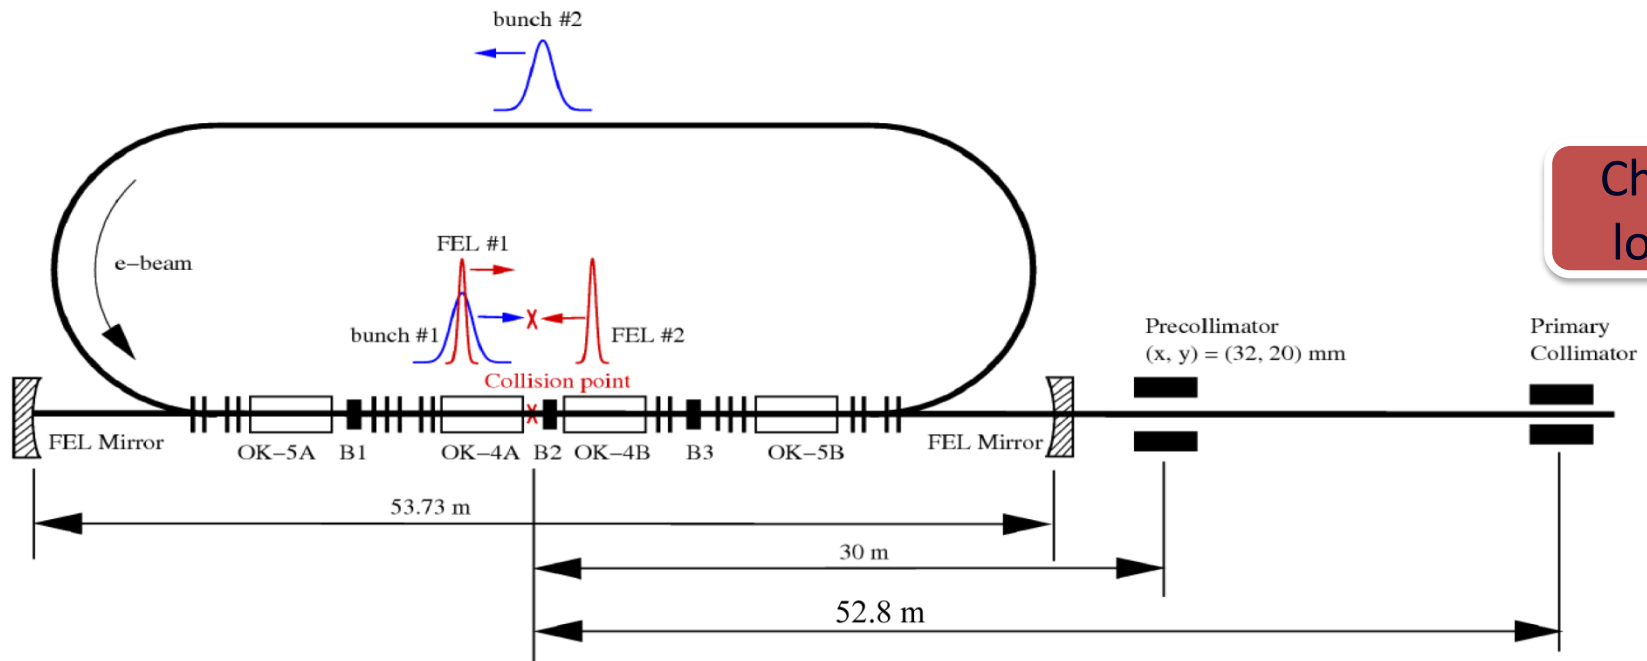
bunch #2

e−beam

FEL #1

bunch #1

FEL #2

Collision point

Precollimator
(x, y) = (32, 20) mm

Primary
Collimator

Ch
lo

FEL Mirror

OK−5A

B1

OK−4A

B2

OK−4B

B3

OK−5B

FEL Mirror

53.73 m

30 m

52.8 m